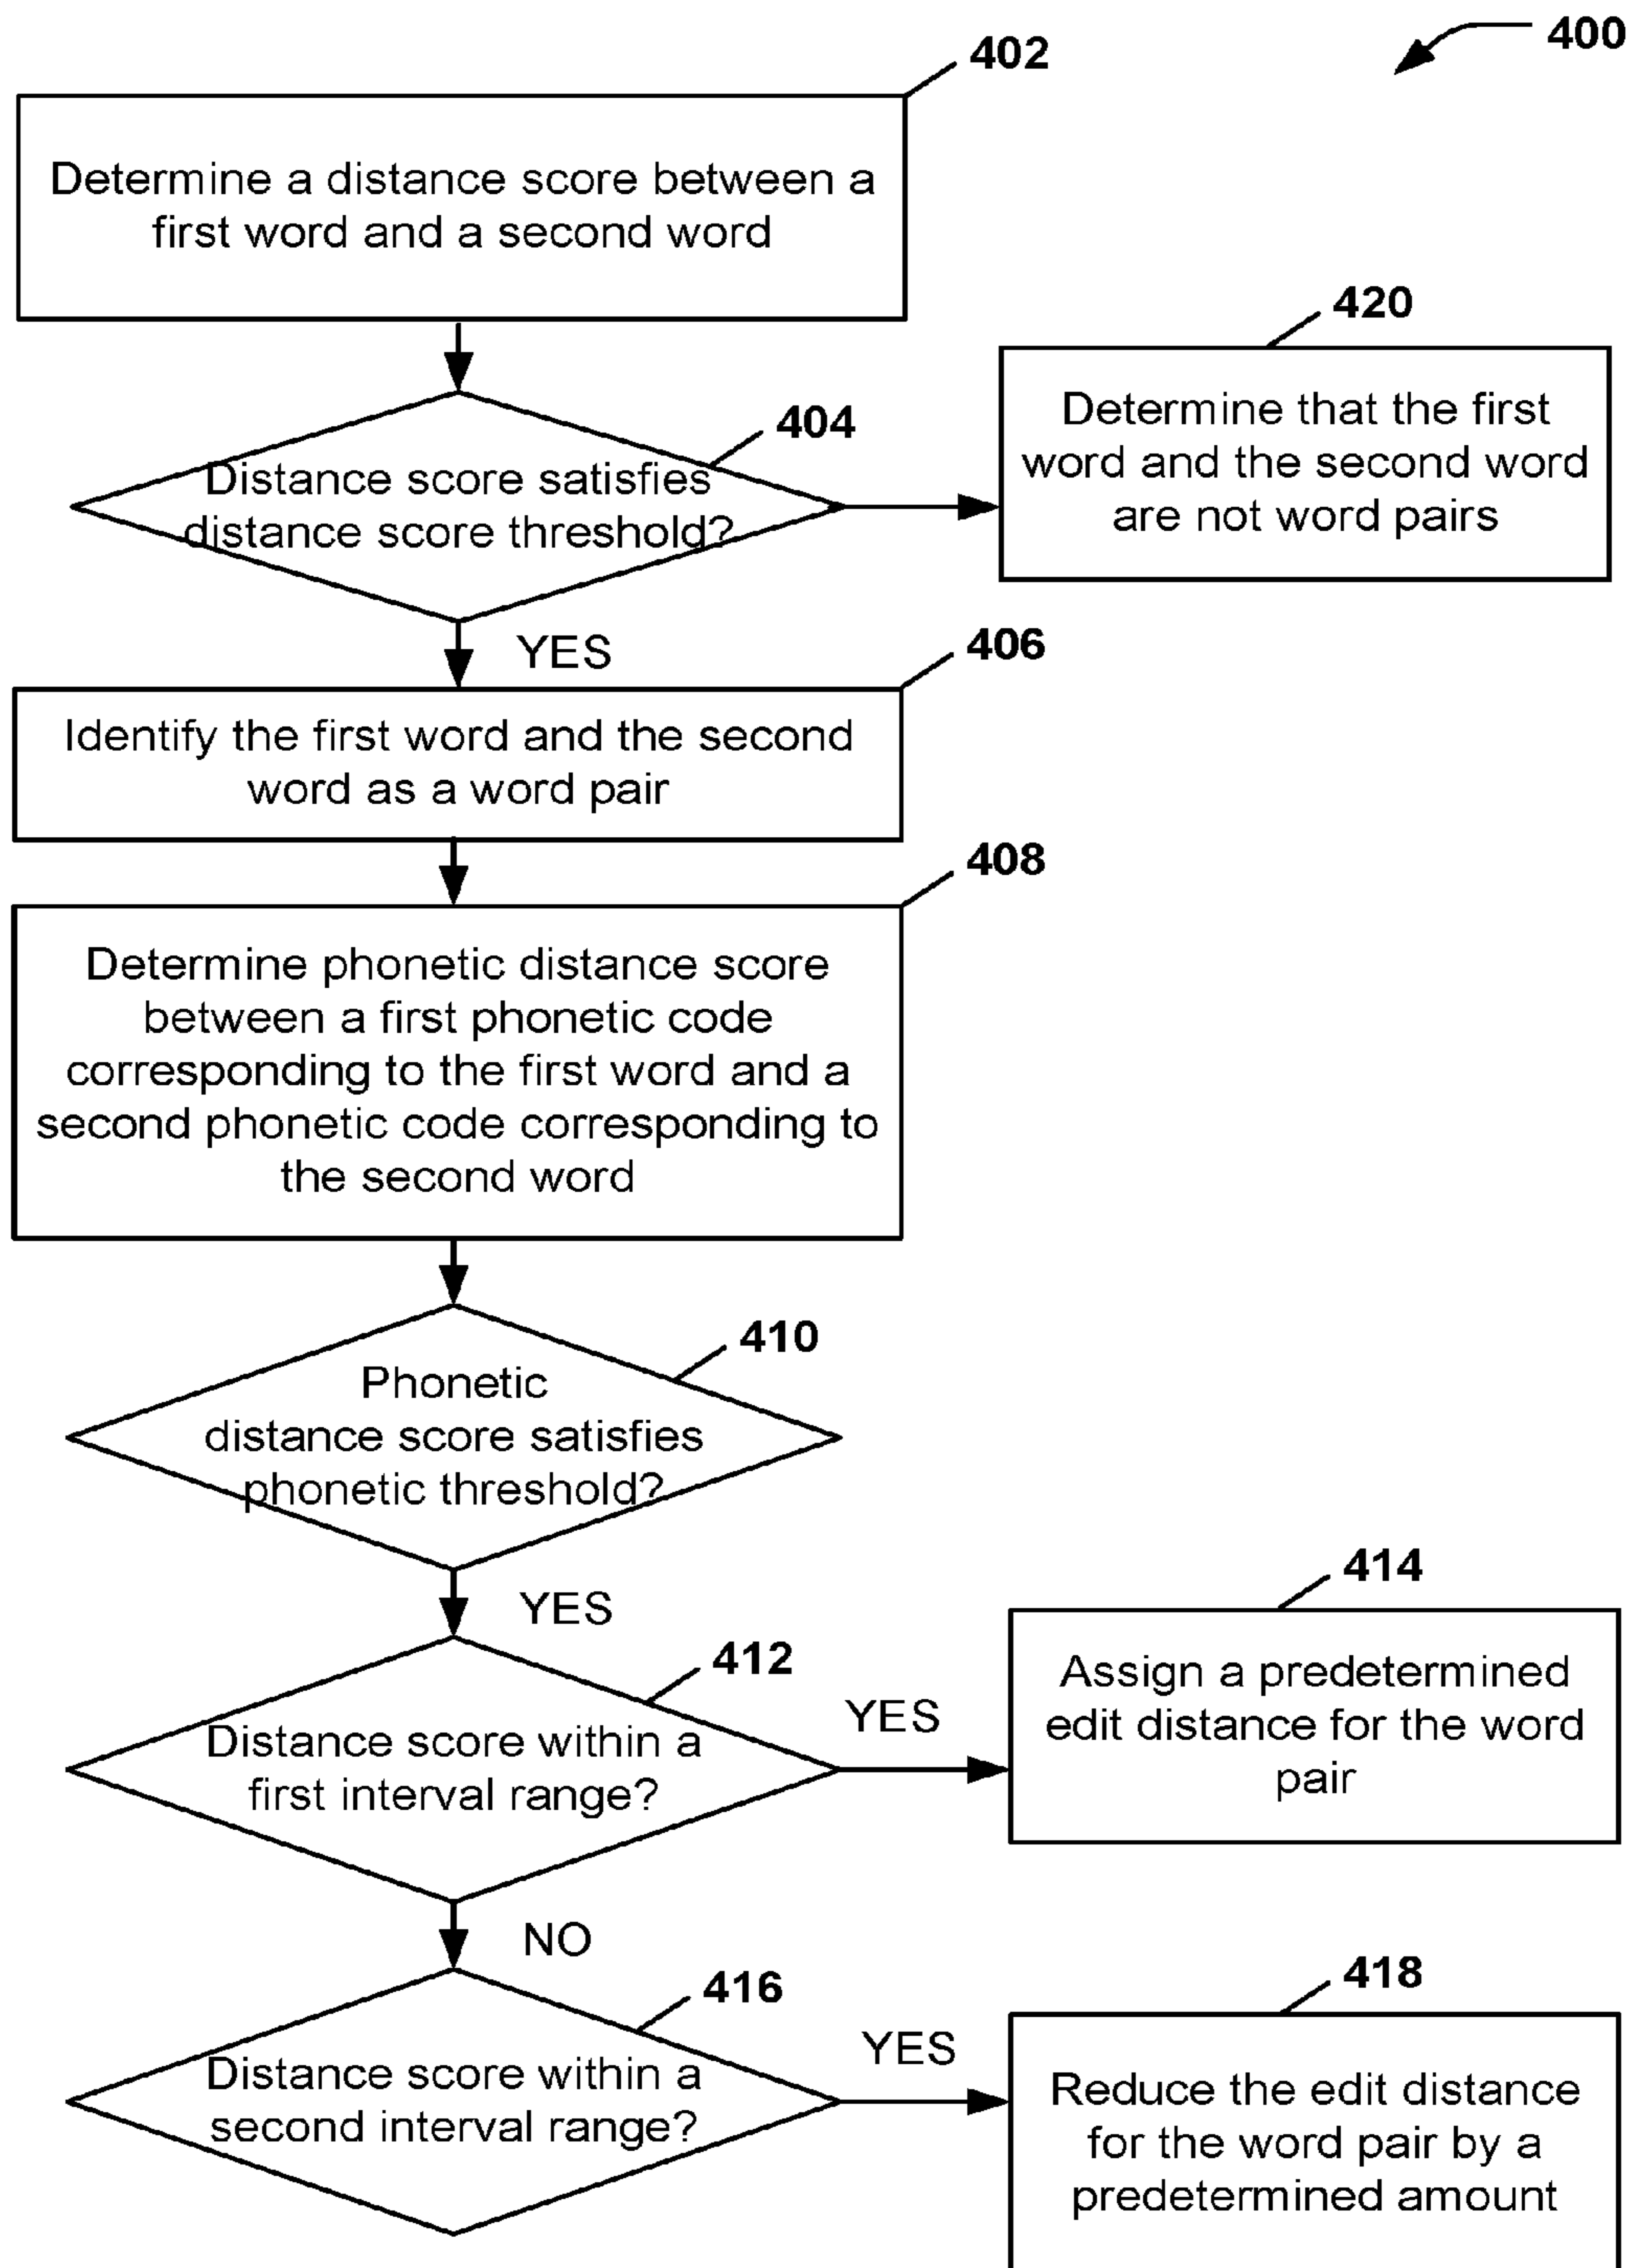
400

402

Determine a distance score between a first word and a second word

404

Distance score satisfies distance score threshold?

420

Determine that the first word and the second word are not word pairs

YES

406

Identify the first word and the second word as a word pair

408

Determine phonetic distance score between a first phonetic code corresponding to the first word and a second phonetic code corresponding to the second word

410

Phonetic distance score satisfies phonetic threshold?

YES

412

Distance score within a first interval range?

YES

414

Assign a predetermined edit distance for the word pair

NO

416

Distance score within a second interval range?

YES

418

Reduce the edit distance for the word pair by a predetermined amount